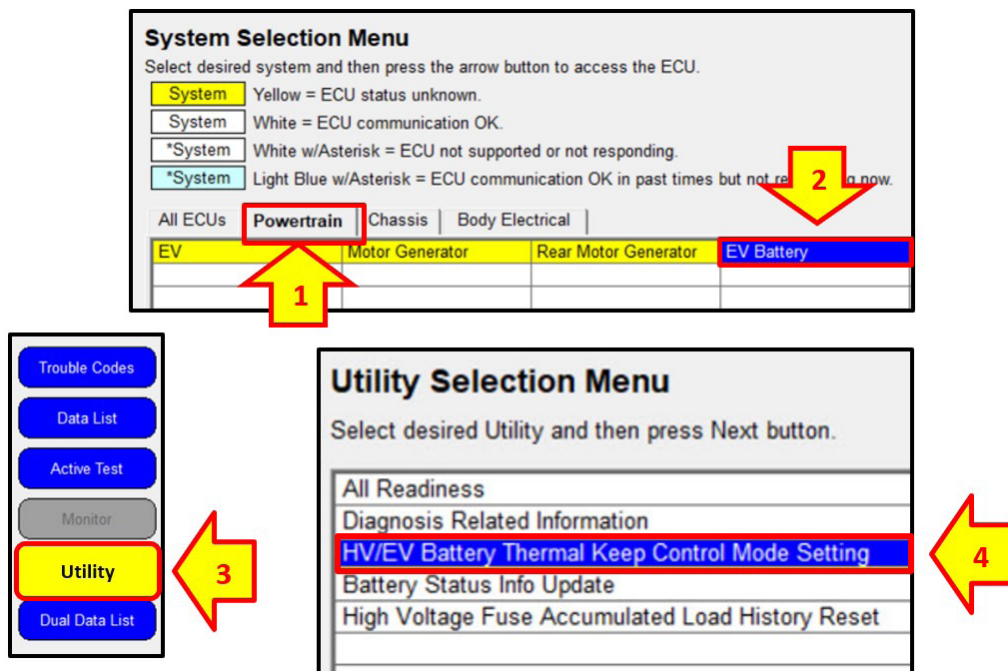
System Selection Menu

Select desired system and then press the arrow button to access the ECU.

System Yellow = ECU status unknown.
System White = ECU communication OK.
*System White w/Asterisk = ECU not supported or not responding.
*System Light Blue w/Asterisk = ECU communication OK in past times but not re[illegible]g now.

All ECUs | Powertrain | Chassis | Body Electrical

| EV | Motor Generator | Rear Motor Generator | EV Battery |
|---|---|---|---|
| | | | |
| | | | |

2

1

Trouble Codes
Data List
Active Test
Monitor
Utility
Dual Data List

3

Utility Selection Menu

Select desired Utility and then press Next button.

All Readiness
Diagnosis Related Information
HV/EV Battery Thermal Keep Control Mode Setting
Battery Status Info Update
High Voltage Fuse Accumulated Load History Reset

4